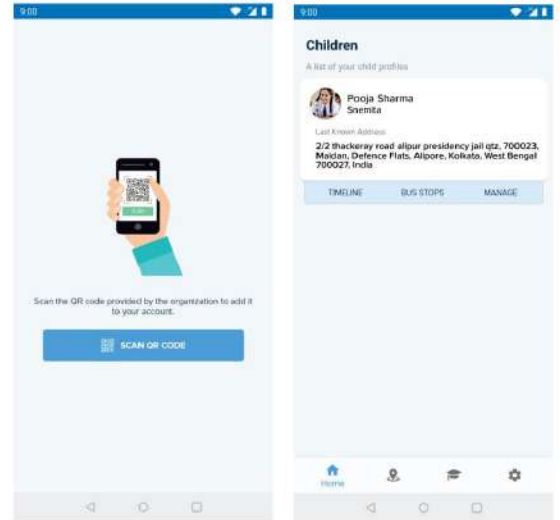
9:00

Scan the QR code provided by the organization to add it to your account.

SCAN QR CODE

9:00

Children

A list of your child profiles

Pooja Sharma
Snemita

Last Known Address

2/2 thackeray road alipur presidency jail qtz, 700023, Maidan, Defence Flats, Alipore, Kolkata, West Bengal 700027, India

TIMELINE BUS STOPS MANAGE

Home